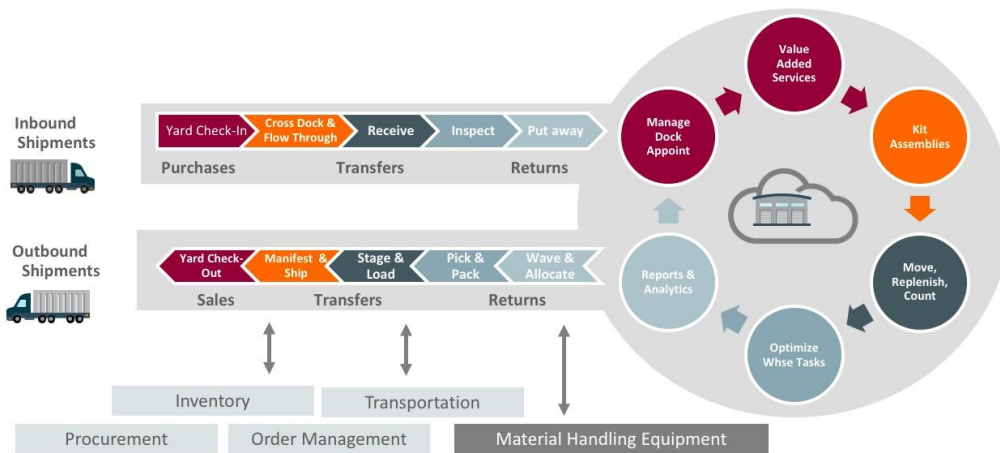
Inbound Shipments

Yard Check-In
Cross Dock & Flow Through
Receive
Inspect
Put away

Purchases
Transfers
Returns

Outbound Shipments

Yard Check-Out
Manifest & Ship
Stage & Load
Pick & Pack
Wave & Allocate

Sales
Transfers
Returns

Manage Dock Appoint
Value Added Services
Kit Assemblies
Move, Replenish, Count
Optimize Whse Tasks
Reports & Analytics

Inventory
Transportation
Procurement
Order Management
Material Handling Equipment